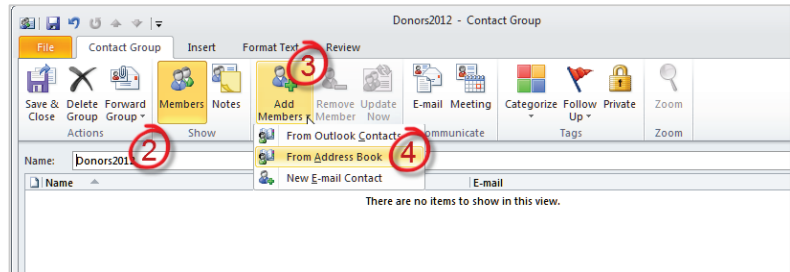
Donors2012 - Contact Group

File | Contact Group | Insert | Format Text | Review

Save & Close | Delete Group | Forward Group | Members | Notes | Add Members | Remove Member | Update Now | E-mail | Meeting | Categorize | Follow Up | Private | Zoom

Actions | Show | Communicate | Tags | Zoom

3

2

Name: Donors2012

From Outlook Contacts

From Address Book

4

New E-mail Contact

Name | E-mail

There are no items to show in this view.